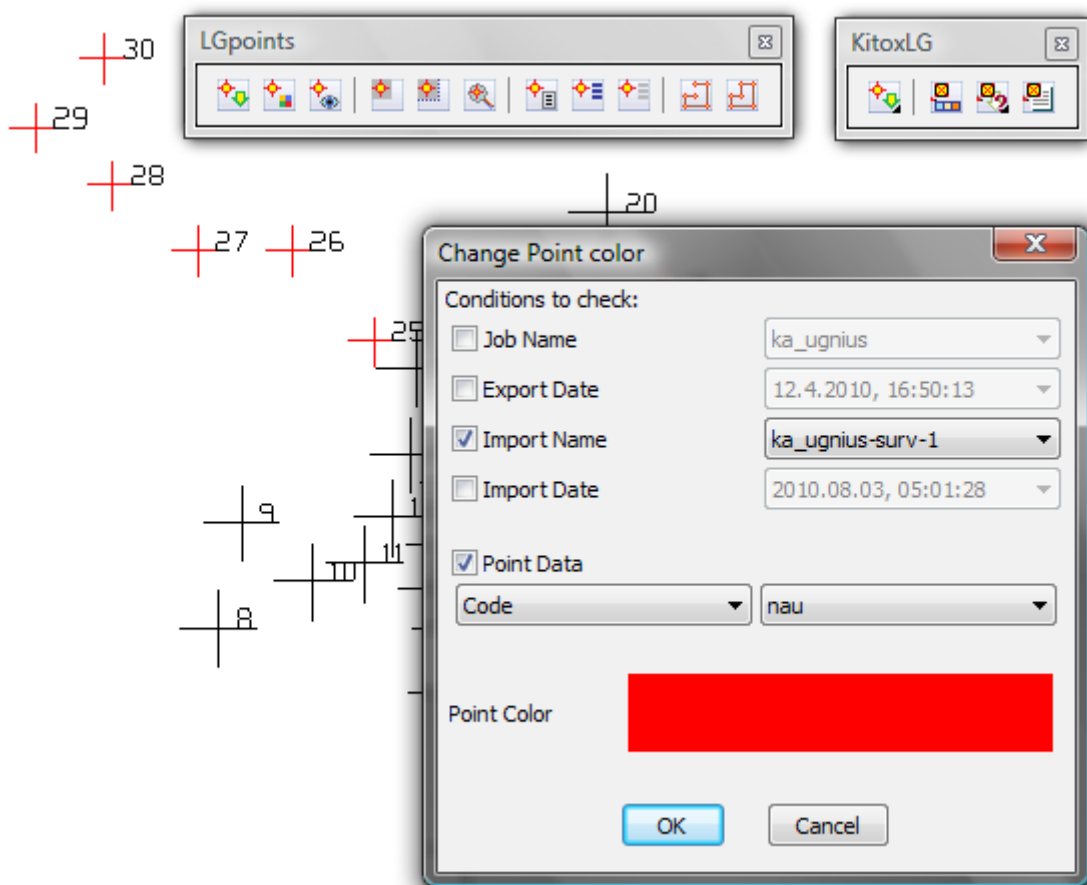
30
29
28
27
26
25
20
9
10
11
8

LGpoints

KitoxLG

Change Point color

Conditions to check:

Job Name ka_ugnius

Export Date 12.4.2010, 16:50:13

Import Name ka_ugnius-surv-1

Import Date 2010.08.03, 05:01:28

Point Data

Code nau

Point Color

OK Cancel